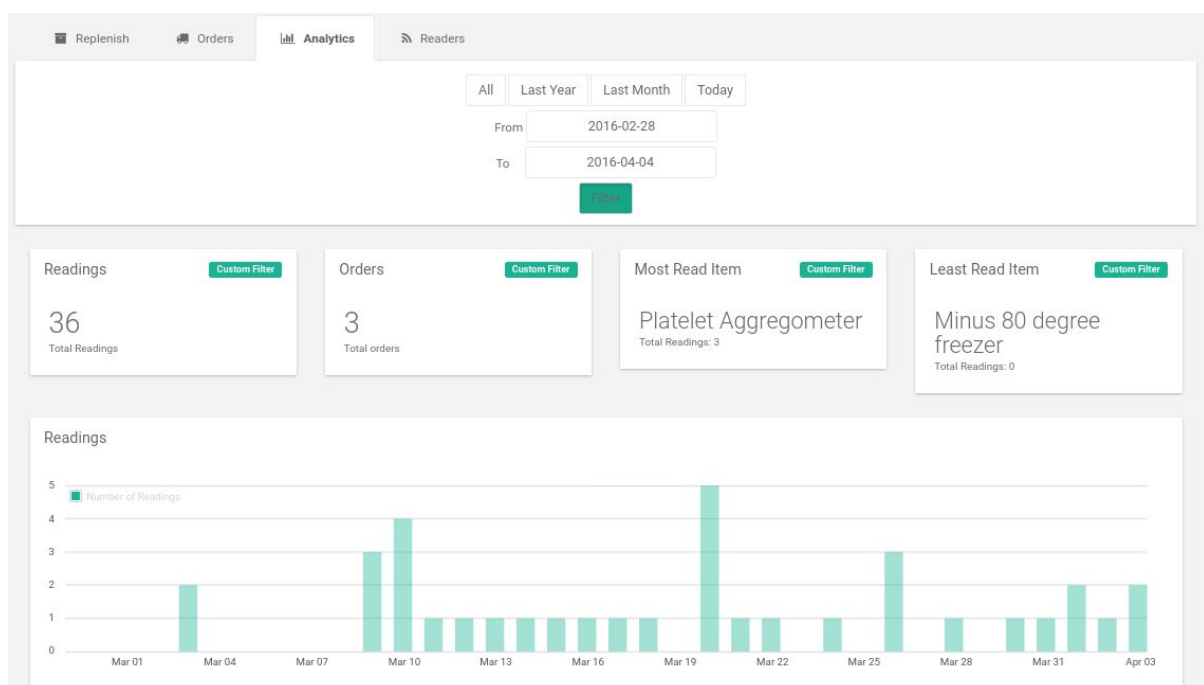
Replenish Orders Analytics Readers

All | Last Year | Last Month | Today

From 2016-02-28

To 2016-04-04

Filter

Readings Custom Filter

36
Total Readings

Orders Custom Filter

3
Total orders

Most Read Item Custom Filter

Platelet Aggregometer
Total Readings: 3

Least Read Item Custom Filter

Minus 80 degree freezer
Total Readings: 0

Readings

Number of Readings

5
4
3
2
1
0

Mar 01 Mar 04 Mar 07 Mar 10 Mar 13 Mar 16 Mar 19 Mar 22 Mar 25 Mar 28 Mar 31 Apr 03